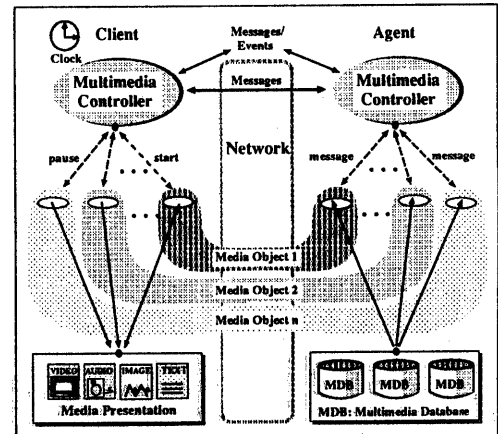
Client

Clock

Messages/ Events

Agent

Messages

Multimedia Controller

Multimedia Controller

Network

pause

start

message

message

Media Object 1

Media Object 2

Media Object n

VIDEO

AUDIO

IMAGE

TEXT

Media Presentation

MDB

MDB

MDB

MDB: Multimedia Database